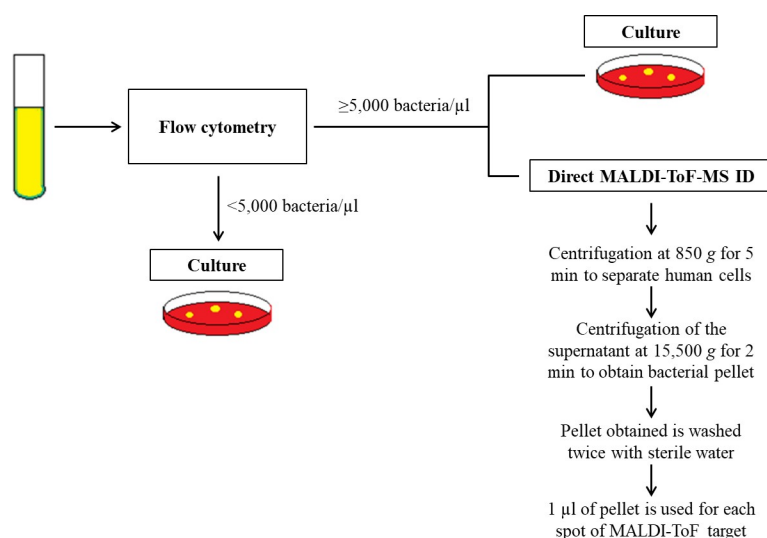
Flow cytometry

≥5,000 bacteria/µl

Culture

Direct MALDI-ToF-MS ID

<5,000 bacteria/µl

Culture

Centrifugation at 850 *g* for 5 min to separate human cells

Centrifugation of the supernatant at 15,500 *g* for 2 min to obtain bacterial pellet

Pellet obtained is washed twice with sterile water

1 µl of pellet is used for each spot of MALDI-ToF target